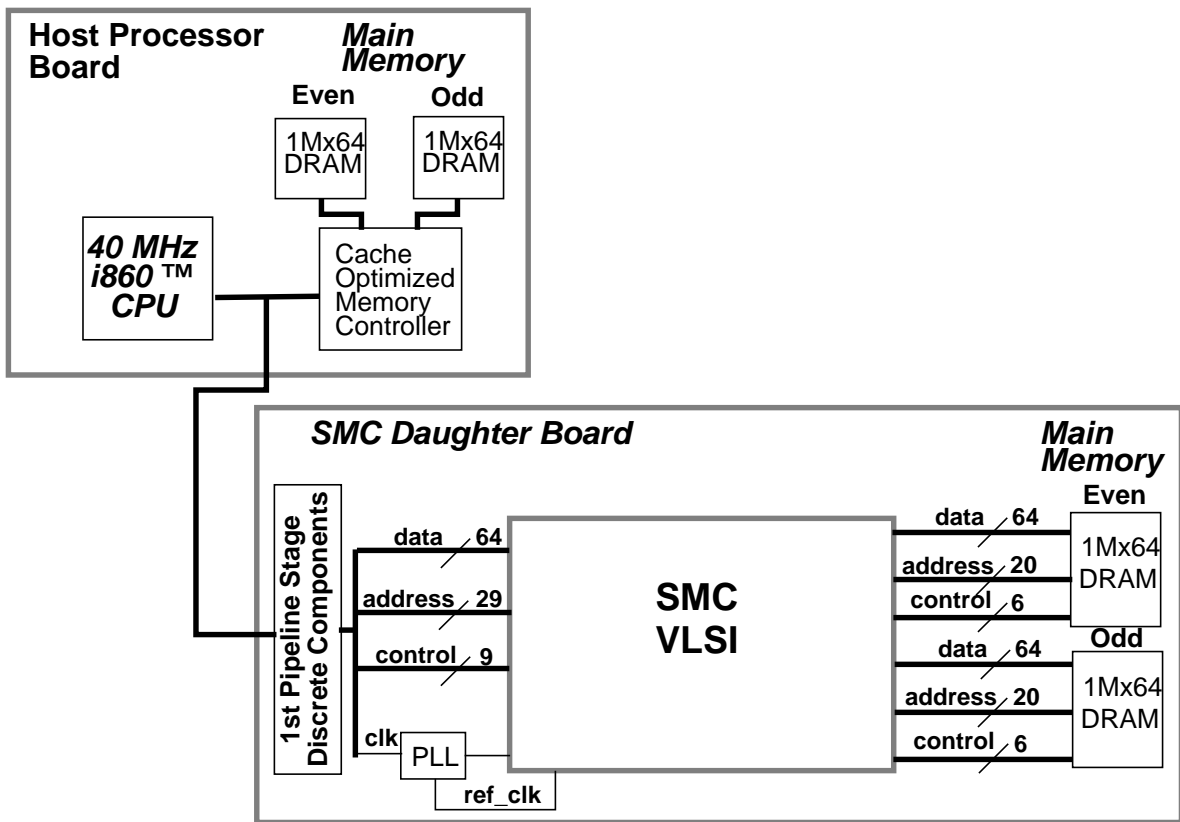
Host Processor Board

Main Memory

Even

1Mx64 DRAM

Odd

1Mx64 DRAM

40 MHz i860 ™ CPU

Cache Optimized Memory Controller

SMC Daughter Board

Main Memory

1st Pipeline Stage Discrete Components

data 64

address 29

control 9

clk

PLL

ref_clk

SMC VLSI

data 64

address 20

control 6

Even

1Mx64 DRAM

data 64

address 20

control 6

Odd

1Mx64 DRAM